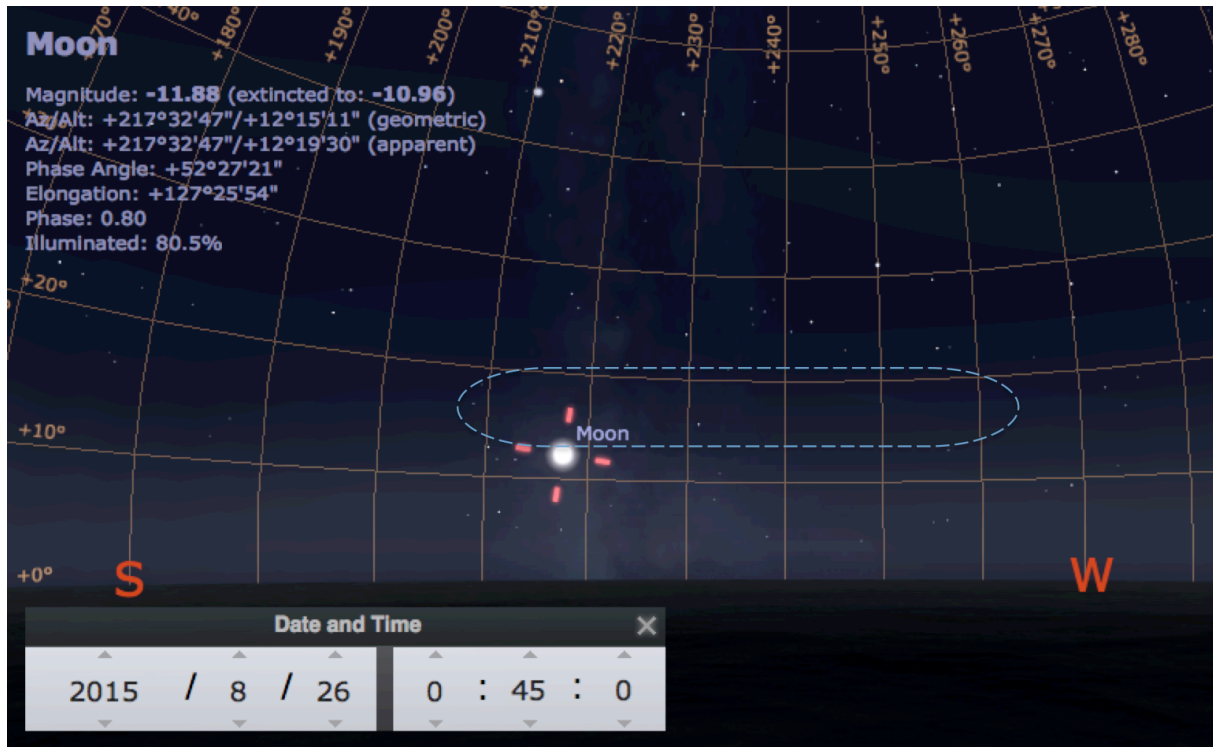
+170° +180° +190° +200° +210° +220° +230° +240° +250° +260° +270° +280°

Moon

Magnitude: -11.88 (extincted to: -10.96)
Az/Alt: +217°32'47"/+12°15'11" (geometric)
Az/Alt: +217°32'47"/+12°19'30" (apparent)
Phase Angle: +52°27'21"
Elongation: +127°25'54"
Phase: 0.80
Illuminated: 80.5%

+20°

+10°

Moon

+0°

S

W

Date and Time

2015 / 8 / 26

0 : 45 : 0